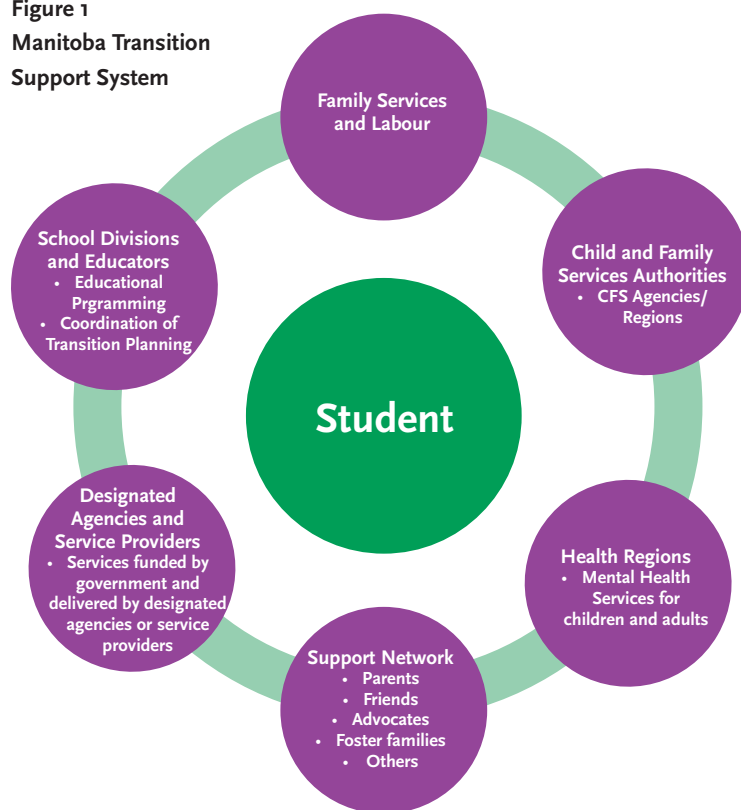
Figure 1
Manitoba Transition Support System

Family Services and Labour

Child and Family Services Authorities
• CFS Agencies/ Regions

Student

Health Regions
• Mental Health Services for children and adults

Support Network
• Parents
• Friends
• Advocates
• Foster families
• Others

Designated Agencies and Service Providers
• Services funded by government and delivered by designated agencies or service providers

School Divisions and Educators
• Educational Prgramming
• Coordination of Transition Planning